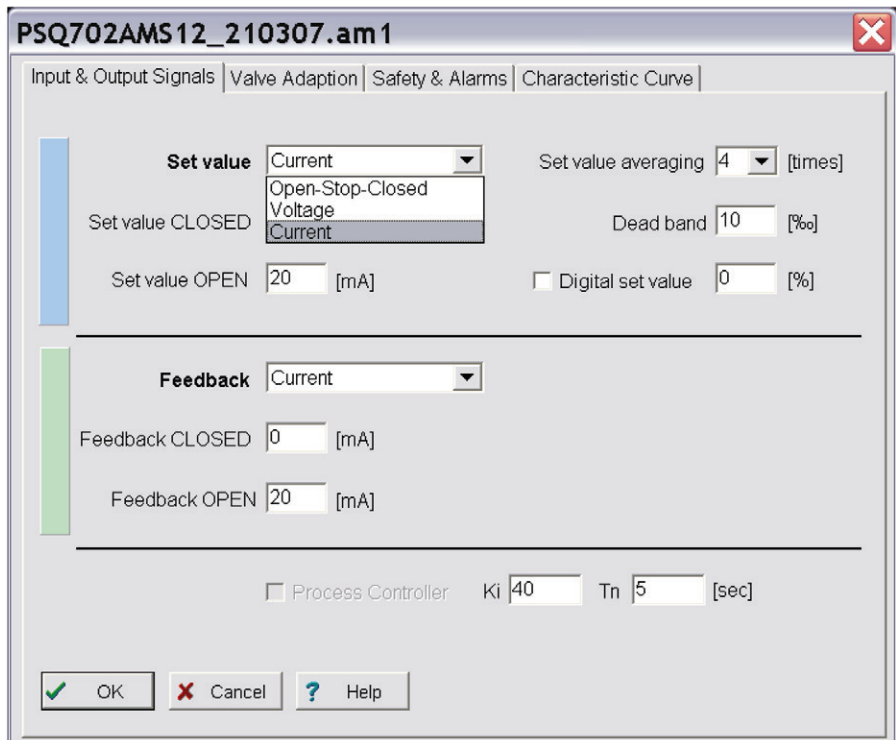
PSQ702AMS12_210307.am1

Input & Output Signals | Valve Adaption | Safety & Alarms | Characteristic Curve

Set value Current

Open-Stop-Closed
Voltage
Current

Set value CLOSED

Set value OPEN 20 [mA]

Set value averaging 4 [times]

Dead band 10 [‰]

Digital set value 0 [%]

Feedback Current

Feedback CLOSED 0 [mA]

Feedback OPEN 20 [mA]

Process Controller Ki 40 Tn 5 [sec]

OK Cancel ? Help